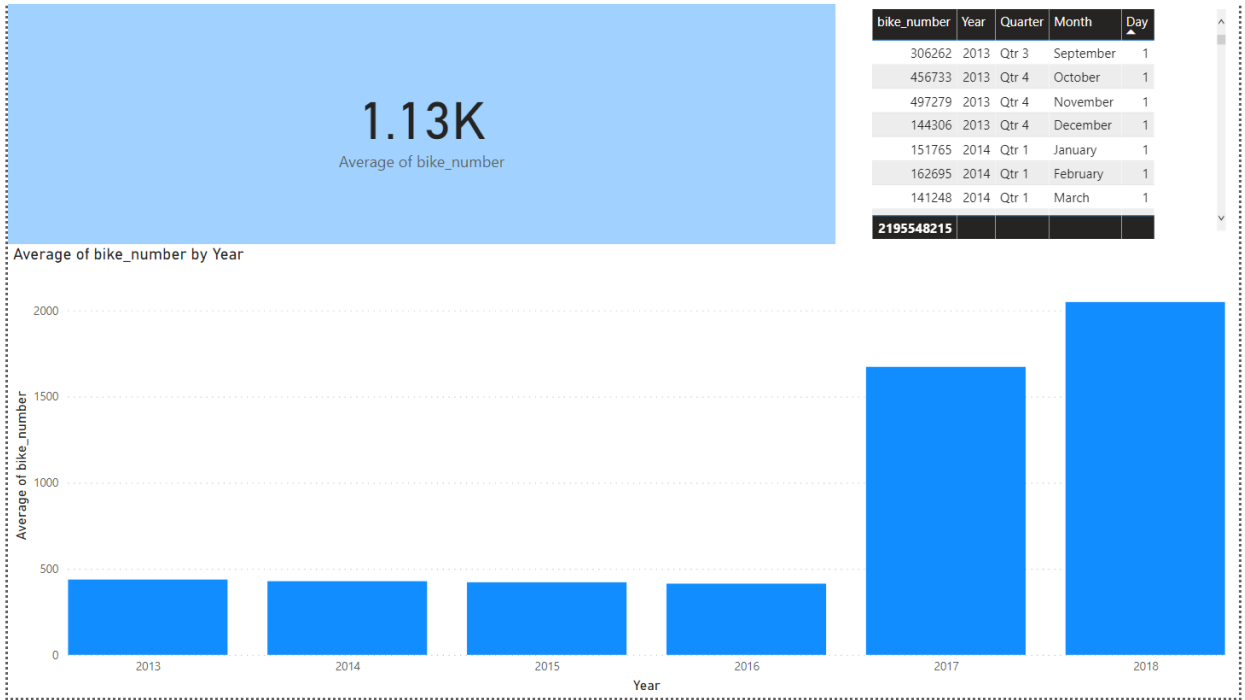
1.13K
Average of bike_number

| bike_number | Year | Quarter | Month | Day |
|---|---|---|---|---|
| 306262 | 2013 | Qtr 3 | September | 1 |
| 456733 | 2013 | Qtr 4 | October | 1 |
| 497279 | 2013 | Qtr 4 | November | 1 |
| 144306 | 2013 | Qtr 4 | December | 1 |
| 151765 | 2014 | Qtr 1 | January | 1 |
| 162695 | 2014 | Qtr 1 | February | 1 |
| 141248 | 2014 | Qtr 1 | March | 1 |
| 2195548215 | | | | |

Average of bike_number by Year

Average of bike_number
2000
1500
1000
500
0

2013 2014 2015 2016 2017 2018
Year